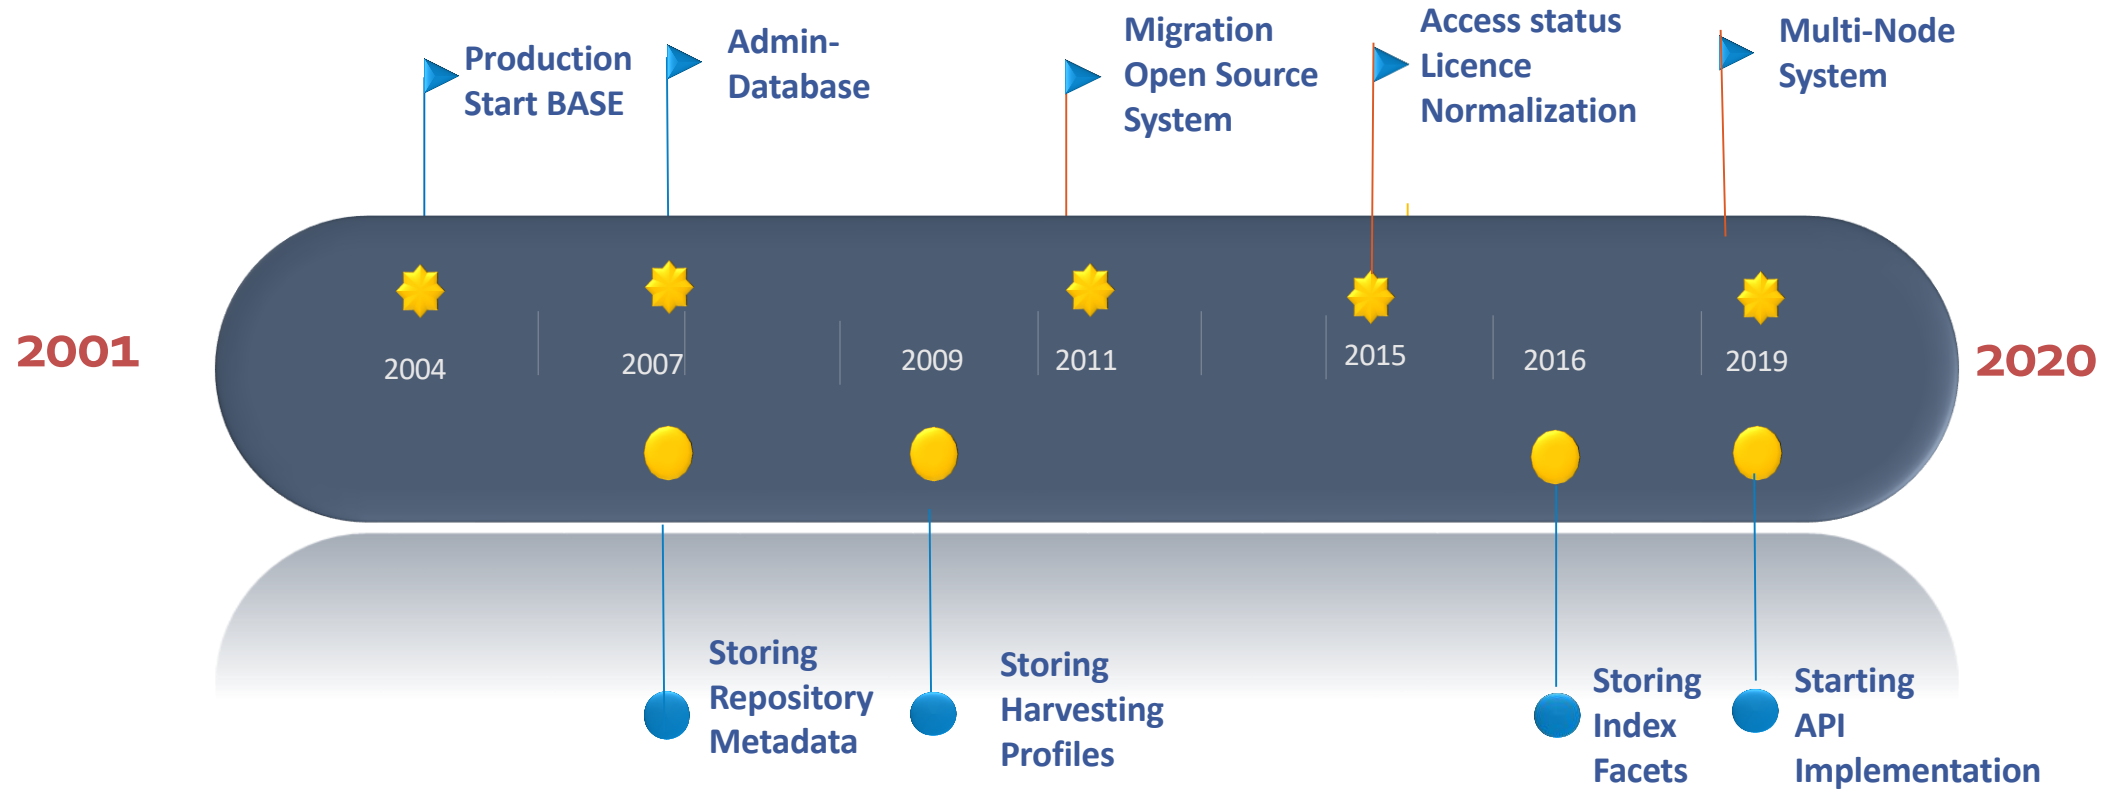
Production Start BASE

Admin-Database

Migration Open Source System

Access status Licence Normalization

Multi-Node System

2001

2004

2007

2009

2011

2015

2016

2019

2020

Storing Repository Metadata

Storing Harvesting Profiles

Storing Index Facets

Starting API Implementation